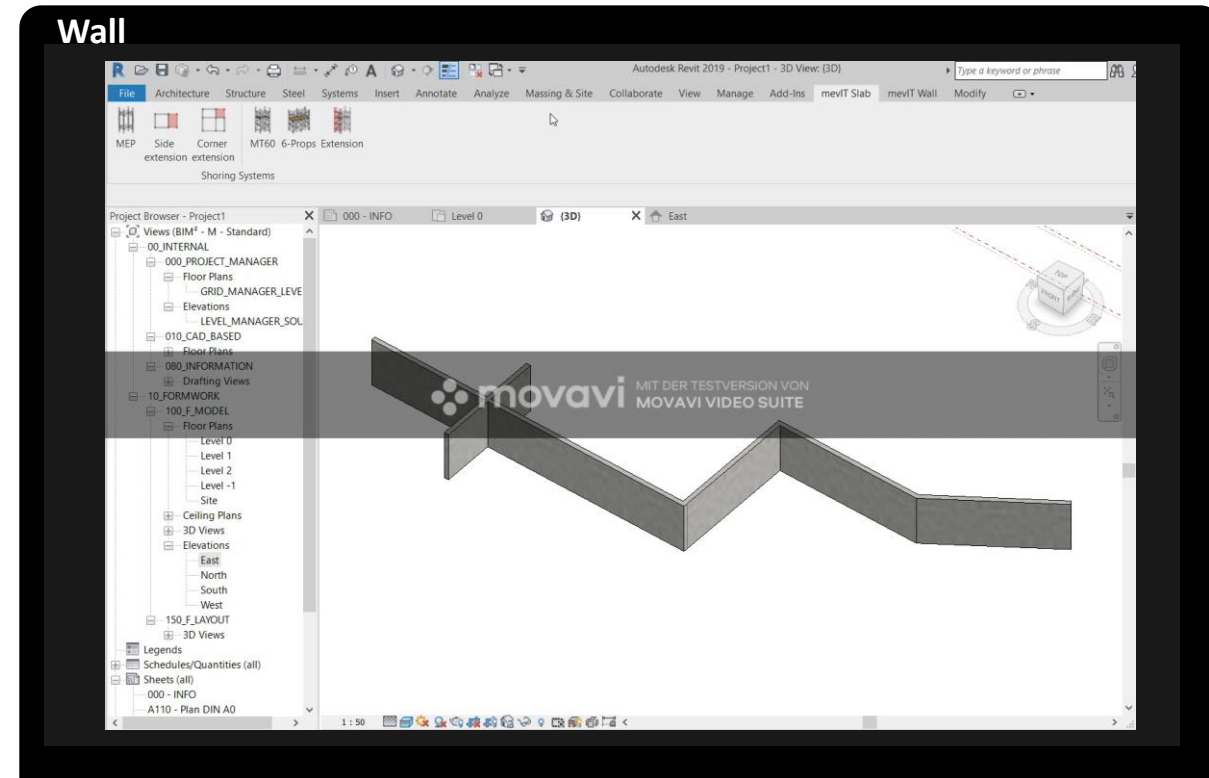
Wall

Autodesk Revit 2019 - Project1 - 3D View: {3D}

Type a keyword or phrase

File Architecture Structure Steel Systems Insert Annotate Analyze Massing & Site Collaborate View Manage Add-Ins mevIT Slab mevIT Wall Modify

MEP Side extension Corner extension MT60 6-Props Extension
Shoring Systems

Project Browser - Project1
Views (BIM² - M - Standard)
00_INTERNAL
000_PROJECT_MANAGER
Floor Plans
GRID_MANAGER_LEVE
Elevations
LEVEL_MANAGER_SOU
010_CAD_BASED
Floor Plans
080_INFORMATION
Drafting Views
10_FORMWORK
100_F_MODEL
Floor Plans
Level 0
Level 1
Level 2
Level -1
Site
Ceiling Plans
3D Views
Elevations
East
North
South
West
150_F_LAYOUT
3D Views
Legends
Schedules/Quantities (all)
Sheets (all)
000 - INFO
A110 - Plan DIN A0

000 - INFO Level 0 {3D} East

TOP FRONT RIGHT

movavi MIT DER TESTVERSION VON MOVAVI VIDEO SUITE

1 : 50